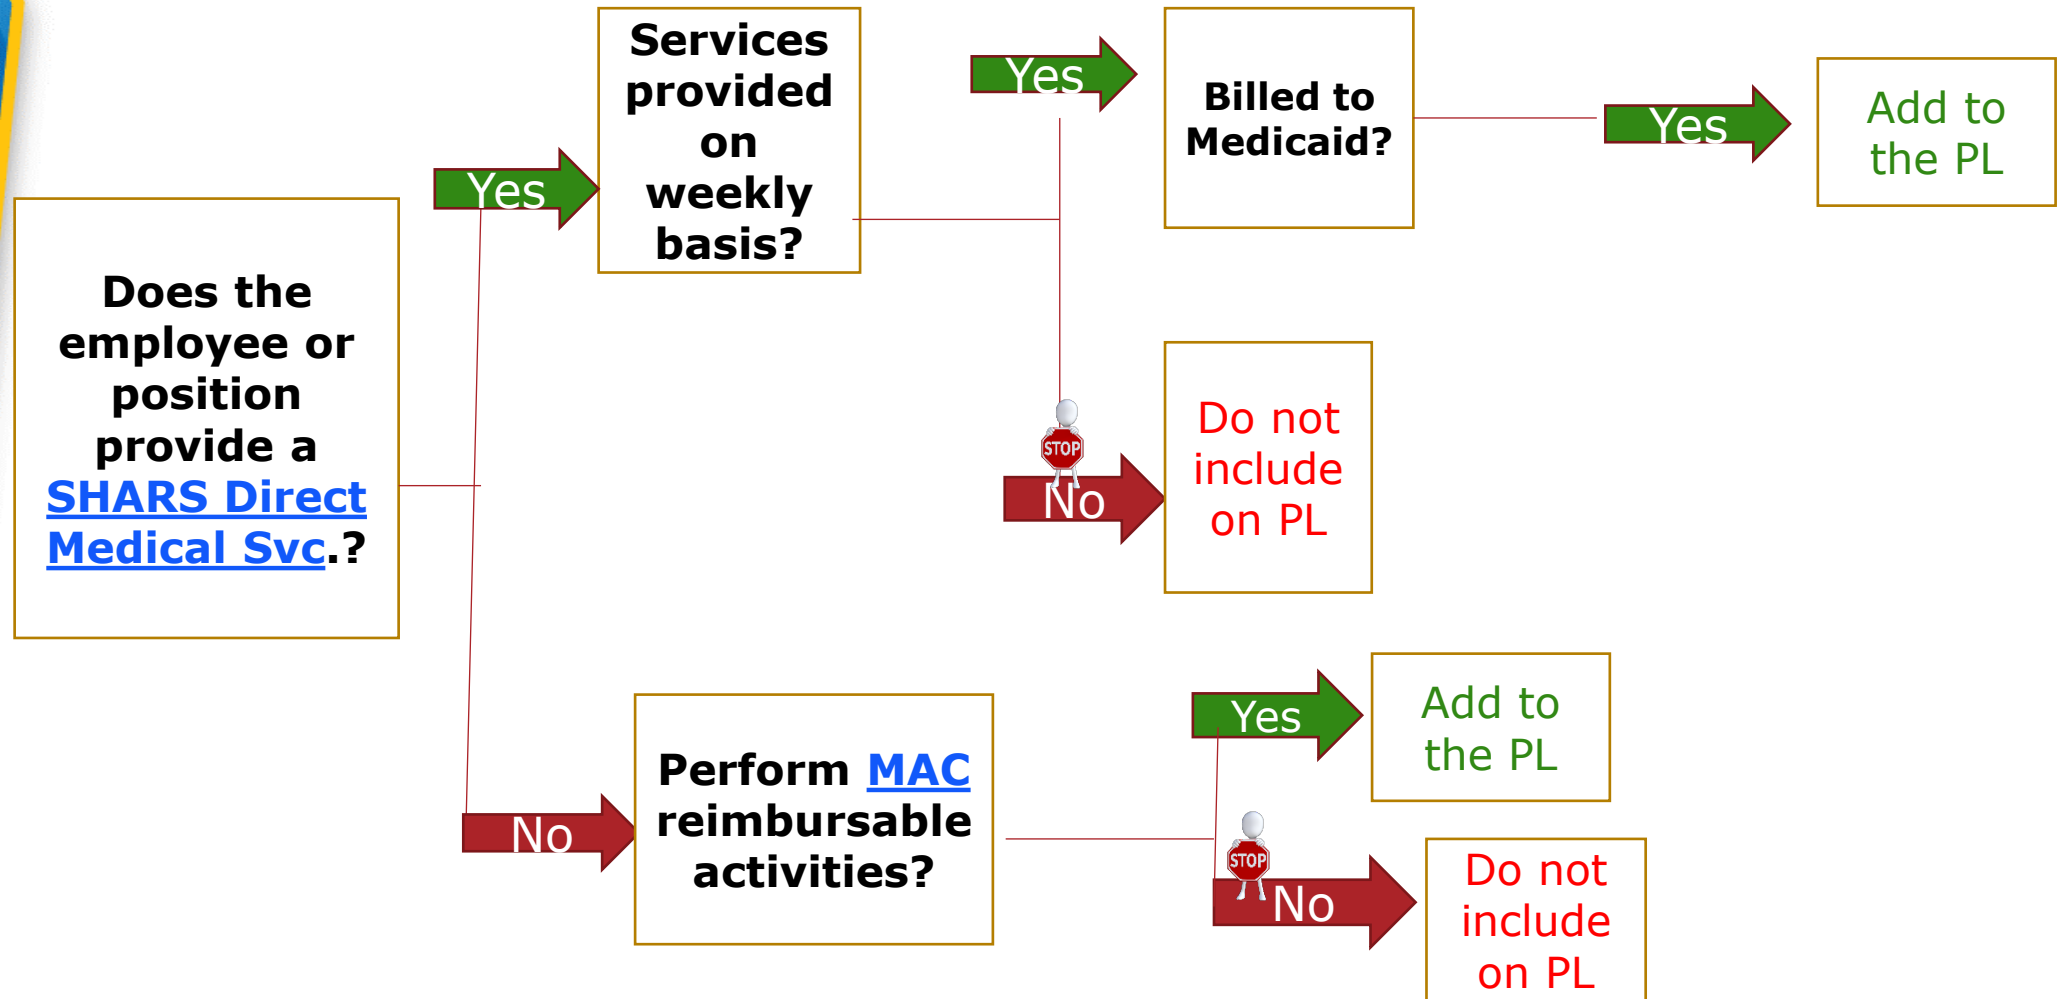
Does the employee or position provide a SHARS Direct Medical Svc.?

Yes

Services provided on weekly basis?

Yes

Billed to Medicaid?

Yes

Add to the PL

STOP

No

Do not include on PL

No

Perform MAC reimbursable activities?

Yes

Add to the PL

STOP

No

Do not include on PL